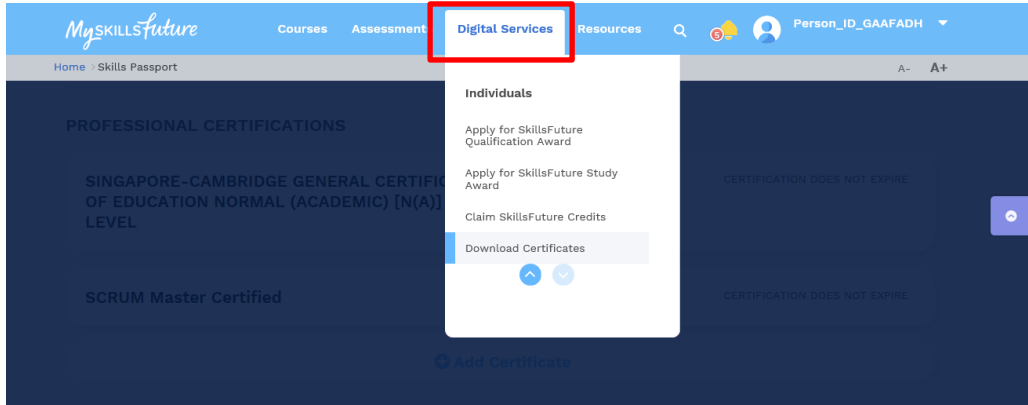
MySkillsFuture Courses Assessment Digital Services Resources 5 Person_ID_GAAFADH

Home > Skills Passport A- A+

PROFESSIONAL CERTIFICATIONS

SINGAPORE-CAMBRIDGE GENERAL CERTIFIC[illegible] OF EDUCATION NORMAL (ACADEMIC) [N(A)] LEVEL

CERTIFICATION DOES NOT EXPIRE

SCRUM Master Certified

CERTIFICATION DOES NOT EXPIRE

Add Certificate

Individuals

Apply for SkillsFuture Qualification Award

Apply for SkillsFuture Study Award

Claim SkillsFuture Credits

Download Certificates